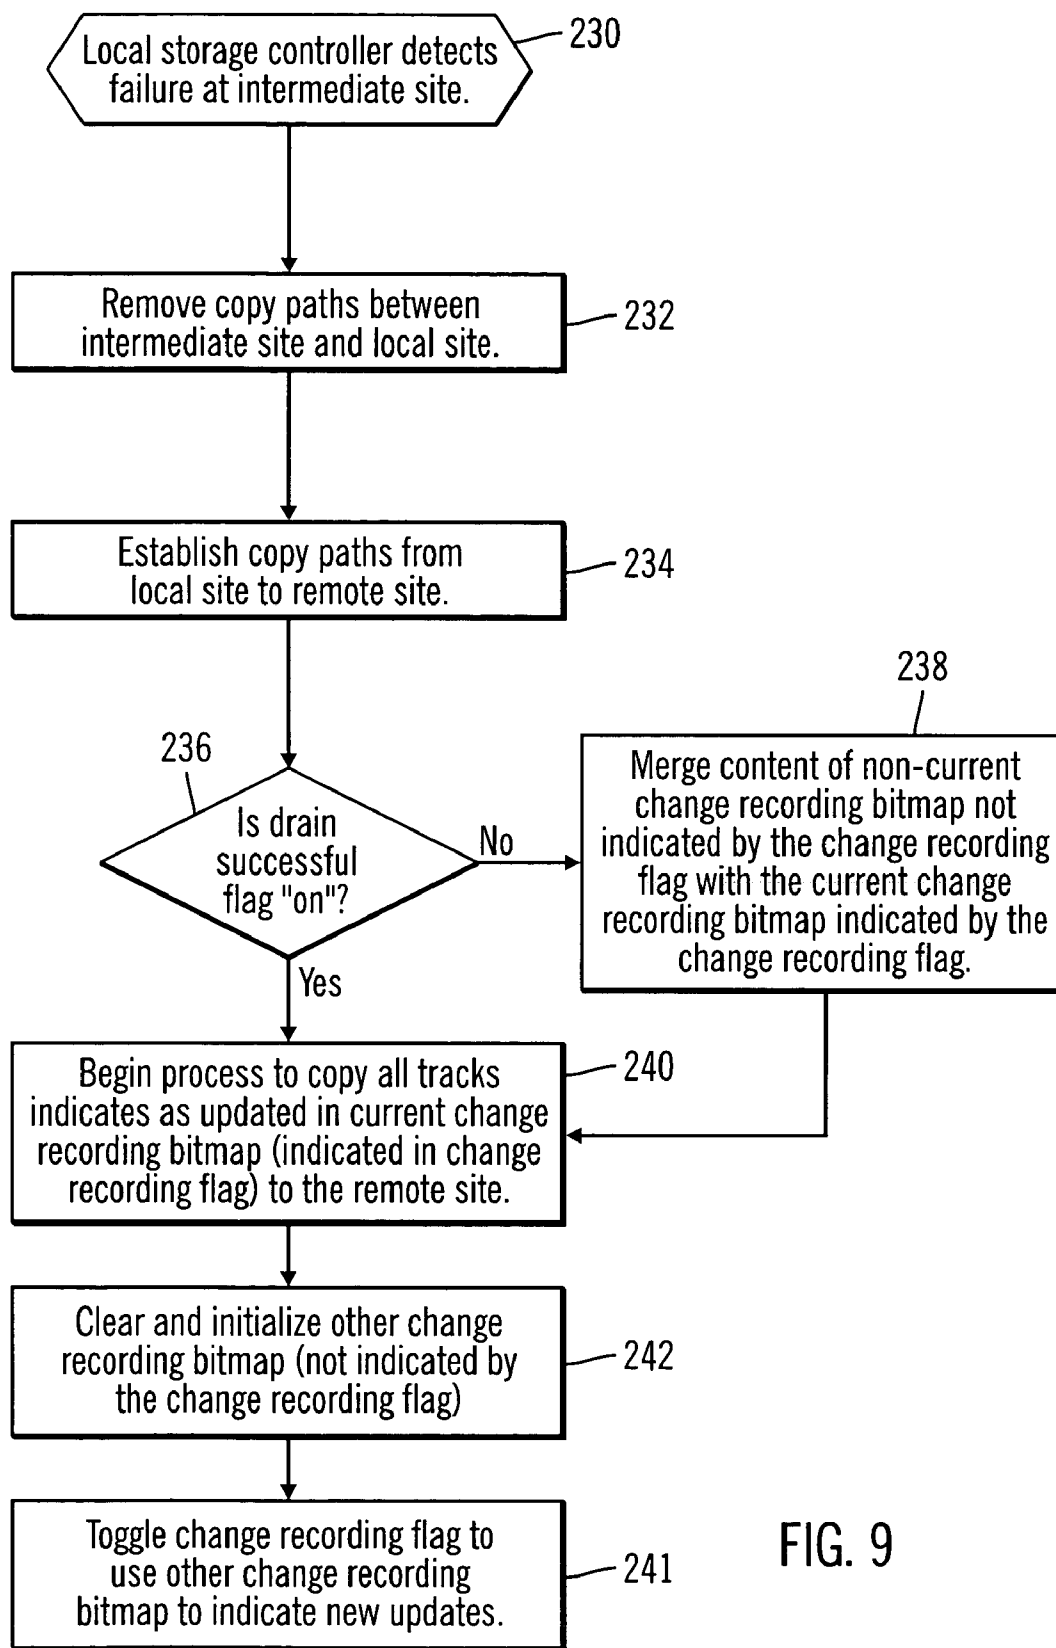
Local storage controller detects failure at intermediate site.

230

Remove copy paths between intermediate site and local site.

232

Establish copy paths from local site to remote site.

234

236

Is drain successful flag "on"?

No

238

Merge content of non-current change recording bitmap not indicated by the change recording flag with the current change recording bitmap indicated by the change recording flag.

Yes

Begin process to copy all tracks indicates as updated in current change recording bitmap (indicated in change recording flag) to the remote site.

240

Clear and initialize other change recording bitmap (not indicated by the change recording flag)

242

Toggle change recording flag to use other change recording bitmap to indicate new updates.

241

FIG. 9